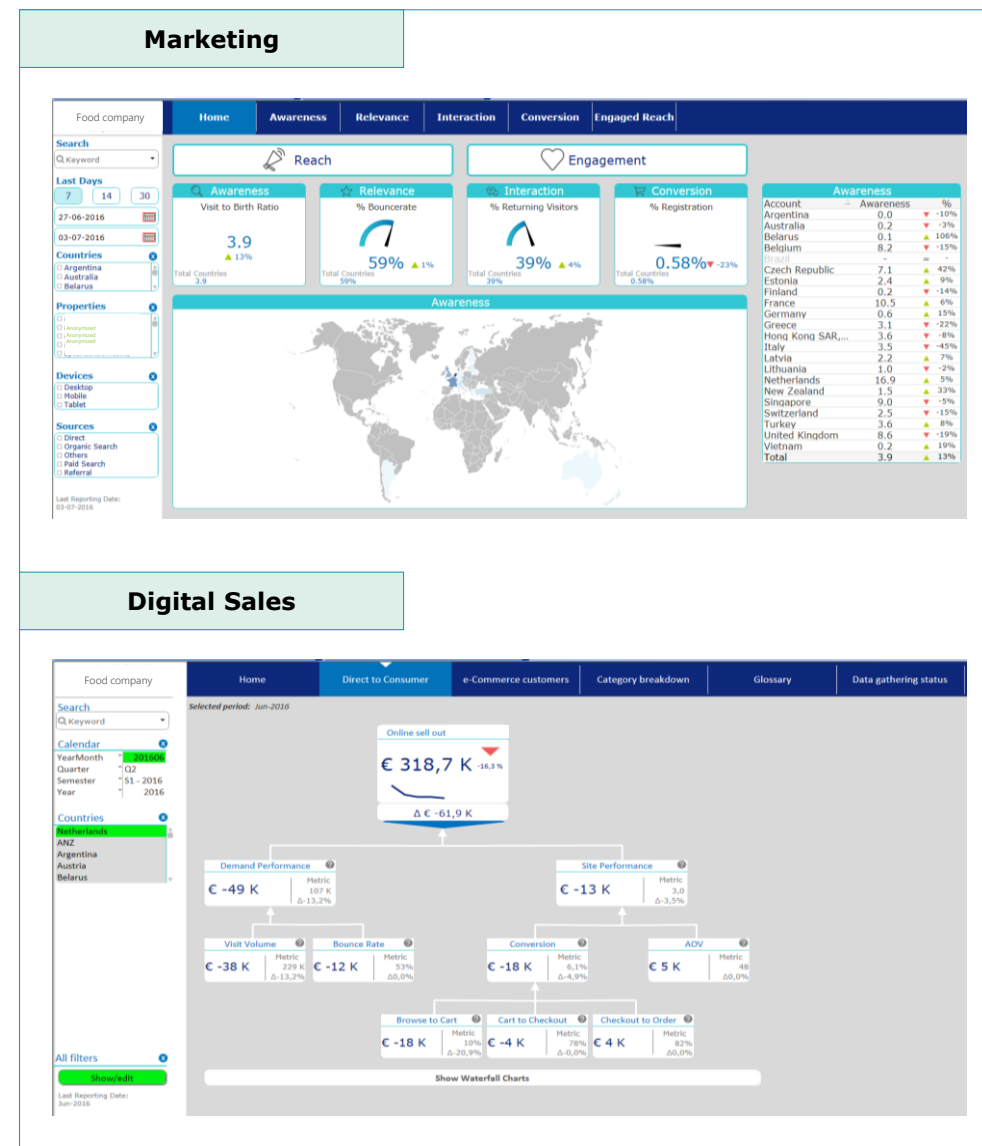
Marketing

Food company

Home | Awareness | Relevance | Interaction | Conversion | Engaged Reach

Search
Keyword

Last Days
7 | 14 | 30
27-06-2016
03-07-2016

Countries
Argentina
Australia
Belarus

Properties
Anonymized
Anonymized
Anonymized

Devices
Desktop
Mobile
Tablet

Sources
Direct
Organic Search
Others
Paid Search
Referral

Last Reporting Date: 03-07-2016

Reach

Engagement

Awareness
Visit to Birth Ratio
3.9
▲ 13%
Total Countries 3.9

Relevance
% Bouncerate
59% ▲ 1%
Total Countries 59%

Interaction
% Returning Visitors
39% ▲ 4%
Total Countries 39%

Conversion
% Registration
0.58% ▼ -23%
Total Countries 0.58%

Awareness

| Account | Awareness | % |
|---|---|---|
| Argentina | 0.0 | ▼ -10% |
| Australia | 0.2 | ▼ -3% |
| Belarus | 0.1 | ▲ 106% |
| Belgium | 8.2 | ▼ -15% |
| Brazil | - | - |
| Czech Republic | 7.1 | ▲ 42% |
| Estonia | 2.4 | ▲ 9% |
| Finland | 0.2 | ▼ -14% |
| France | 10.5 | ▲ 6% |
| Germany | 0.6 | ▲ 15% |
| Greece | 3.1 | ▼ -22% |
| Hong Kong SAR,... | 3.6 | ▼ -8% |
| Italy | 3.5 | ▼ -45% |
| Latvia | 2.2 | ▲ 7% |
| Lithuania | 1.0 | ▼ -2% |
| Netherlands | 16.9 | ▲ 5% |
| New Zealand | 1.5 | ▲ 33% |
| Singapore | 9.0 | ▼ -5% |
| Switzerland | 2.5 | ▼ -15% |
| Turkey | 3.6 | ▲ 8% |
| United Kingdom | 8.6 | ▼ -19% |
| Vietnam | 0.2 | ▲ 19% |
| Total | 3.9 | ▲ 13% |

Digital Sales

Food company

Home | Direct to Consumer | e-Commerce customers | Category breakdown | Glossary | Data gathering status

Search
Keyword

Calendar
YearMonth 201606
Quarter Q2
Semester S1 - 2016
Year 2016

Countries
Netherlands
ANZ
Argentina
Austria
Belarus

All filters
Show/edit

Last Reporting Date: Jun-2016

Selected period: Jun-2016

Online sell out
€ 318,7 K -16,3 %
Δ € -61,9 K

Demand Performance
€ -49 K Metric 107 K Δ-13,2%

Site Performance
€ -13 K Metric 3,0 Δ-3,5%

Visit Volume
€ -38 K Metric 229 K Δ-13,2%

Bounce Rate
€ -12 K Metric 53% Δ0,0%

Conversion
€ -18 K Metric 6,1% Δ-4,9%

AOV
€ 5 K Metric 48 Δ0,0%

Browse to Cart
€ -18 K Metric 10% Δ-20,9%

Cart to Checkout
€ -4 K Metric 78% Δ-0,0%

Checkout to Order
€ 4 K Metric 82% Δ0,0%

Show Waterfall Charts